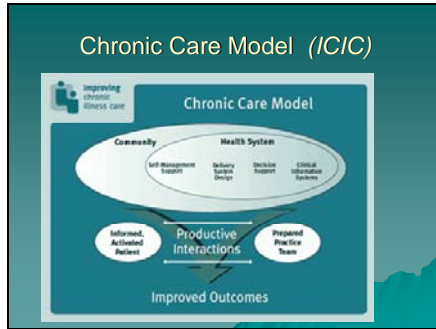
Chronic Care Model *(ICIC)*

improving chronic illness care

Chronic Care Model

Community

Health System

Self-Management Support

Delivery System Design

Decision Support

Clinical Information Systems

Informed, Activated Patient

Productive Interactions

Prepared Practice Team

Improved Outcomes